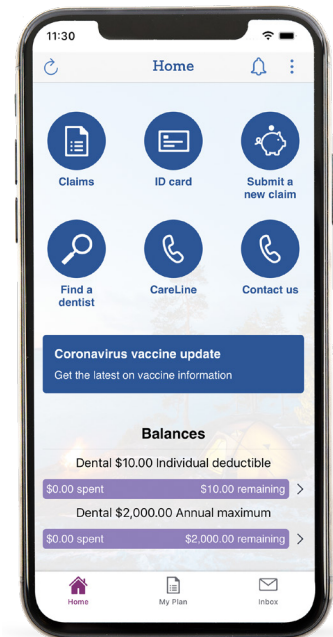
11:30

Home

Claims

ID card

Submit a new claim

Find a dentist

CareLine

Contact us

Coronavirus vaccine update

Get the latest on vaccine information

Balances

Dental $10.00 Individual deductible

$0.00 spent $10.00 remaining

Dental $2,000.00 Annual maximum

$0.00 spent $2,000.00 remaining

Home

My Plan

Inbox